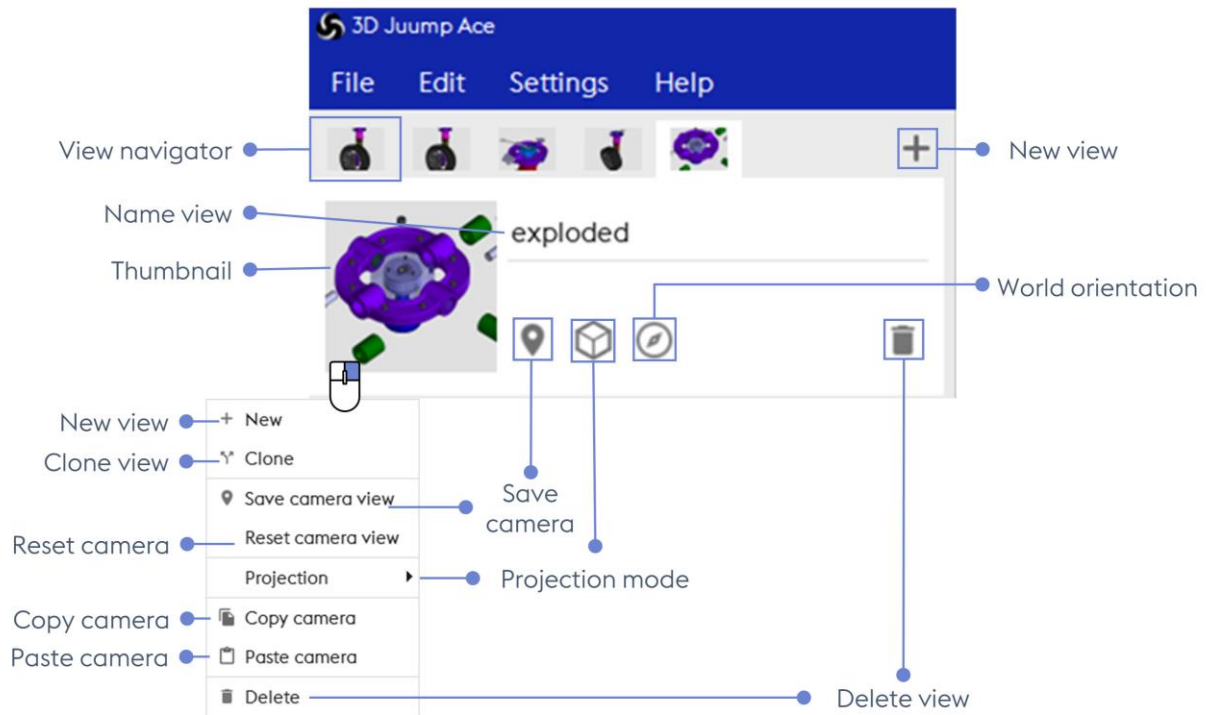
3D Juump Ace

File Edit Settings Help

View navigator

New view

Name view

exploded

Thumbnail

World orientation

New view

+ New

Clone view

Clone

Save camera view

Save camera

Reset camera

Reset camera view

Projection

Projection mode

Copy camera

Copy camera

Paste camera

Paste camera

Delete

Delete view